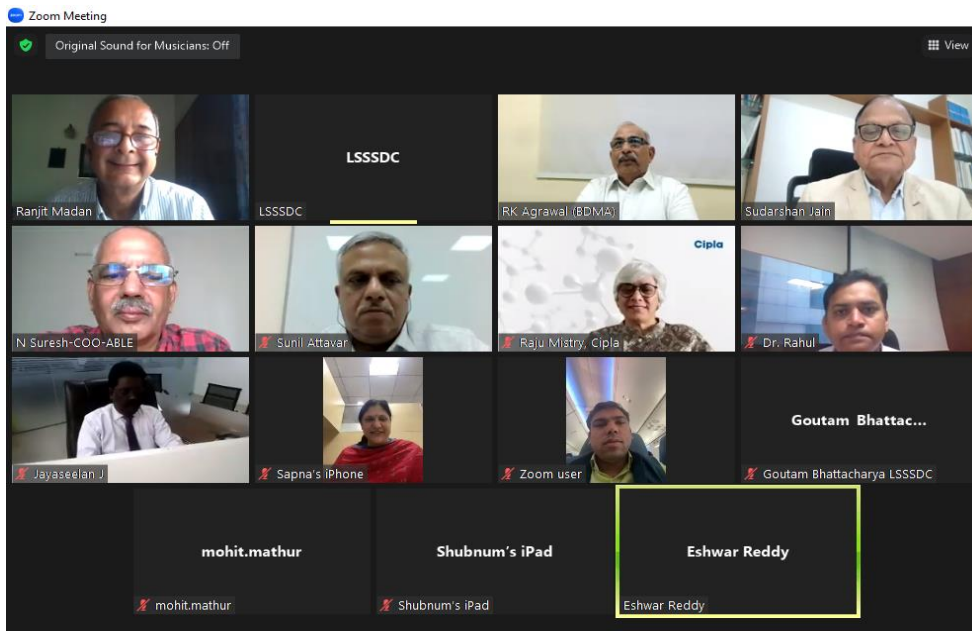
Zoom Meeting

Original Sound for Musicians: Off

View

Ranjit Madan

LSSSDC

LSSSDC

RK Agrawal (BDMA)

Sudarshan Jain

N Suresh-COO-ABLE

Sunil Attavar

Cipla

Raju Mistry, Cipla

Dr. Rahul

Jayaseelan J

Sapna's iPhone

Zoom user

Goutam Bhattac...

Goutam Bhattacharya LSSSDC

mohit.mathur

mohit.mathur

Shubnum's iPad

Shubnum's iPad

Eshwar Reddy

Eshwar Reddy